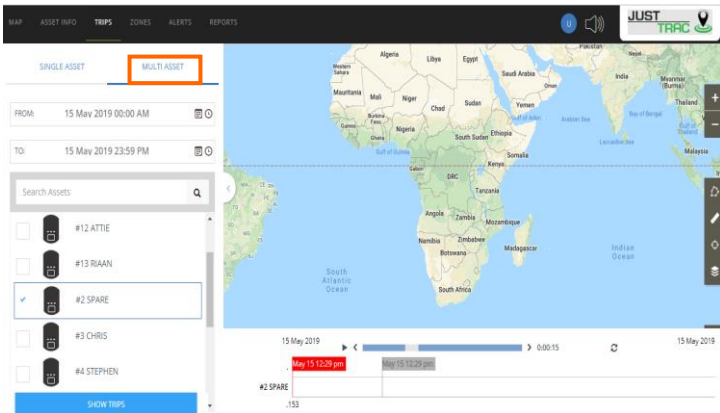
MAP ASSET INFO TRIPS ZONES ALERTS REPORTS

U

JUST TRAC

SINGLE ASSET MULTI ASSET

FROM: 15 May 2019 00:00 AM

TO: 15 May 2019 23:59 PM

Search Assets

#12 ATTIE

#13 RIAAN

#2 SPARE

#3 CHRIS

#4 STEPHEN

SHOW TRIPS

Algeria Libya Egypt Western Sahara Saudi Arabia Mauritania Mali Niger Chad Sudan Yemen Oman Pakistan India Myanmar (Burma) Thailand Burkina Faso Guinea Ghana Nigeria South Sudan Ethiopia Somalia Kenya Gabon DRC Tanzania Angola Zambia Mozambique Namibia Zimbabwe Botswana Madagascar South Africa Malaysia Gulf of Aden Arabian Sea Bay of Bengal Laccadive Sea Gulf of Guinea South Atlantic Ocean Indian Ocean

15 May 2019 0:00:15 15 May 2019

May 15 12:29 pm May 15 12:29 pm

#2 SPARE

153